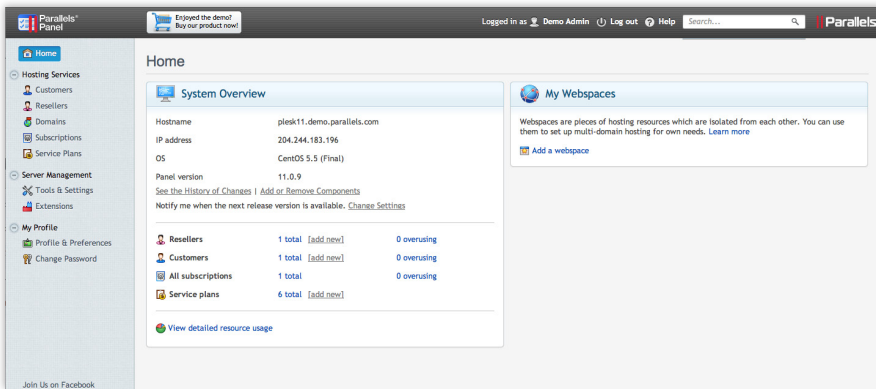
Parallels® Panel

Enjoyed the demo? Buy our product now!

Logged in as Demo Admin Log out Help Search...

Parallels

Home

Hosting Services
Customers
Resellers
Domains
Subscriptions
Service Plans

Server Management
Tools & Settings
Extensions

My Profile
Profile & Preferences
Change Password

Join Us on Facebook

Home

System Overview

| | |
|---|---|
| Hostname | plesk11.demo.parallels.com |
| IP address | 204.244.183.196 |
| OS | CentOS 5.5 (Final) |
| Panel version | 11.0.9 |

See the History of Changes | Add or Remove Components

Notify me when the next release version is available. Change Settings

| | | | |
|---|---|---|---|
| Resellers | 1 total | [add new] | 0 overusing |
| Customers | 1 total | [add new] | 0 overusing |
| All subscriptions | 1 total | | 0 overusing |
| Service plans | 6 total | [add new] | |

View detailed resource usage

My Webspaces

Webspaces are pieces of hosting resources which are isolated from each other. You can use them to set up multi-domain hosting for own needs. Learn more

Add a webspace